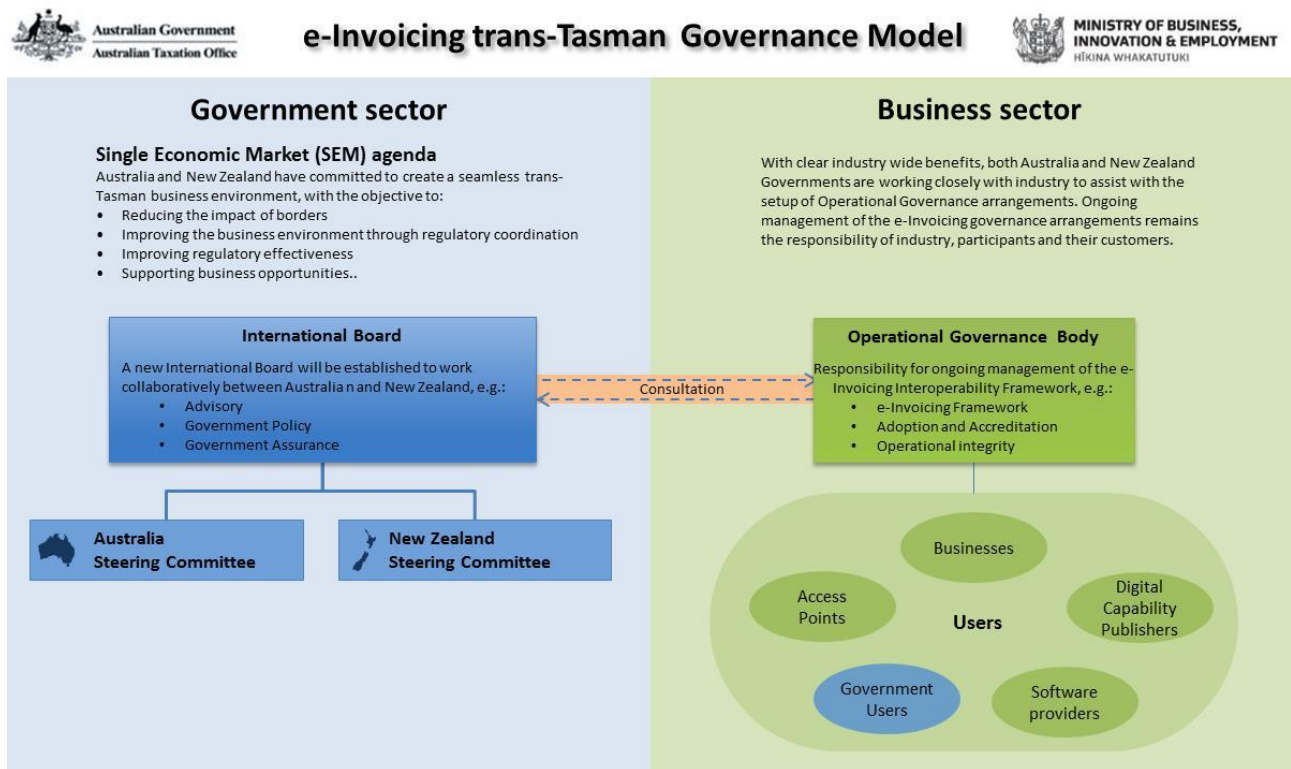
Australian Government
Australian Taxation Office

e-Invoicing trans-Tasman Governance Model

MINISTRY OF BUSINESS, INNOVATION & EMPLOYMENT
HĪKINA WHAKATUTUKI

Government sector

Single Economic Market (SEM) agenda
Australia and New Zealand have committed to create a seamless trans-Tasman business environment, with the objective to:
• Reducing the impact of borders
• Improving the business environment through regulatory coordination
• Improving regulatory effectiveness
• Supporting business opportunities..

International Board
A new International Board will be established to work collaboratively between Australia n and New Zealand, e.g.:
• Advisory
• Government Policy
• Government Assurance

Australia Steering Committee

New Zealand Steering Committee

Consultation

Business sector

With clear industry wide benefits, both Australia and New Zealand Governments are working closely with industry to assist with the setup of Operational Governance arrangements. Ongoing management of the e-Invoicing governance arrangements remains the responsibility of industry, participants and their customers.

Operational Governance Body
Responsibility for ongoing management of the e-Invoicing Interoperability Framework, e.g.:
• e-Invoicing Framework
• Adoption and Accreditation
• Operational integrity

Businesses

Access Points

Users

Digital Capability Publishers

Government Users

Software providers